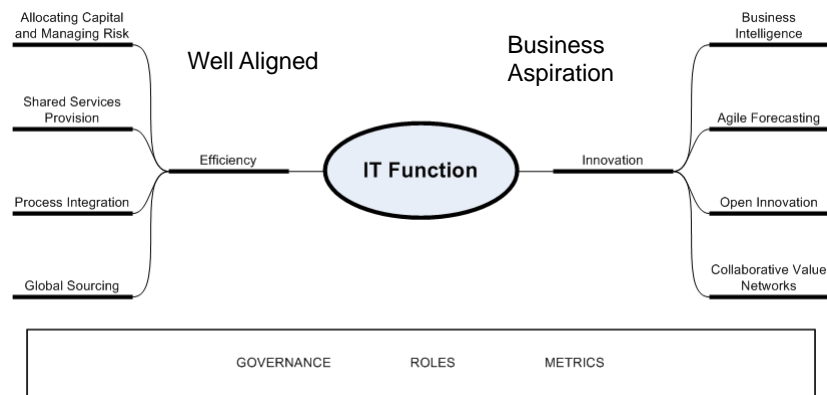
Allocating Capital and Managing Risk

Shared Services Provision

Process Integration

Global Sourcing

Well Aligned

Efficiency

IT Function

Business Aspiration

Innovation

Business Intelligence

Agile Forecasting

Open Innovation

Collaborative Value Networks

GOVERNANCE ROLES METRICS